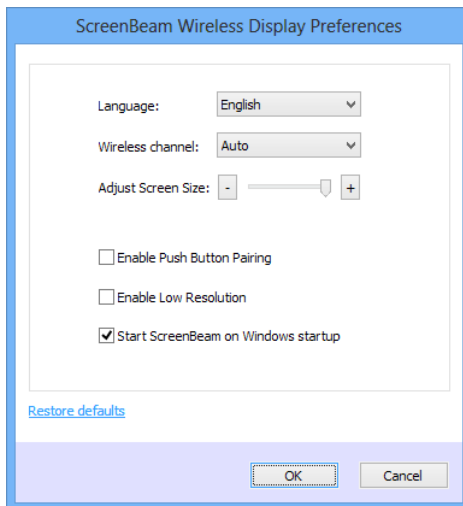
ScreenBeam Wireless Display Preferences

Language: English

Wireless channel: Auto

Adjust Screen Size: - +

Enable Push Button Pairing

Enable Low Resolution

Start ScreenBeam on Windows startup

Restore defaults

OK Cancel